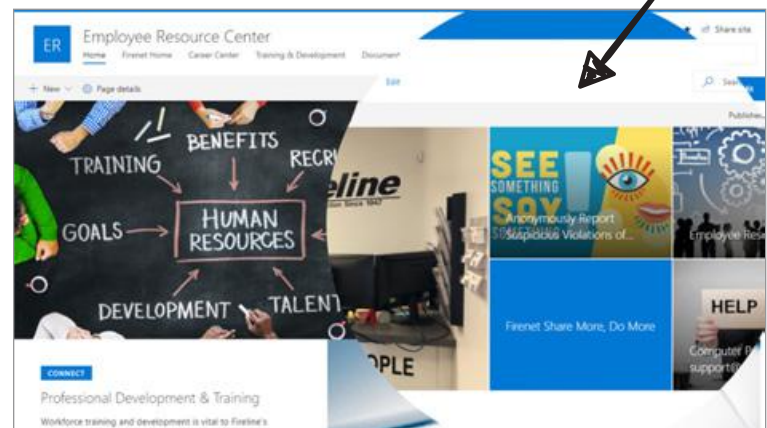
ER Employee Resource Center

Home Firenet Home Career Center Training & Development Documen

Share site

+ New Page details

Edit

Search

Published

BENEFITS

TRAINING

RECR

GOALS

HUMAN RESOURCES

DEVELOPMENT

TALENT

eline

PLE

SEE SOMETHING SAY SO

Anonymously Report Suspicious Violations of...

Employee Res

Firenet Share More, Do More

HELP

Computer P support@

CONNECT

Professional Development & Training

Workforce training and development is vital to Fireline's